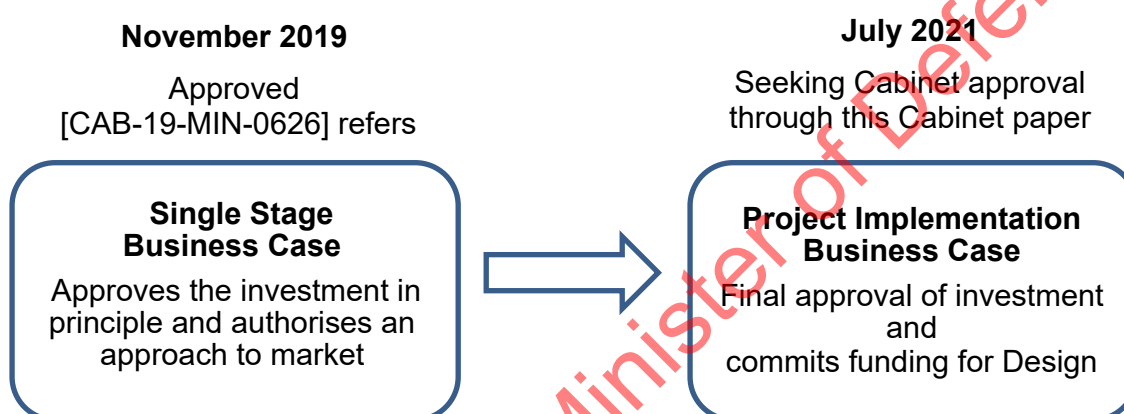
November 2019

Approved [CAB-19-MIN-0626] refers

Single Stage Business Case

Approves the investment in principle and authorises an approach to market

July 2021

Seeking Cabinet approval through this Cabinet paper

Project Implementation Business Case

Final approval of investment and commits funding for Design

Minister of Defe